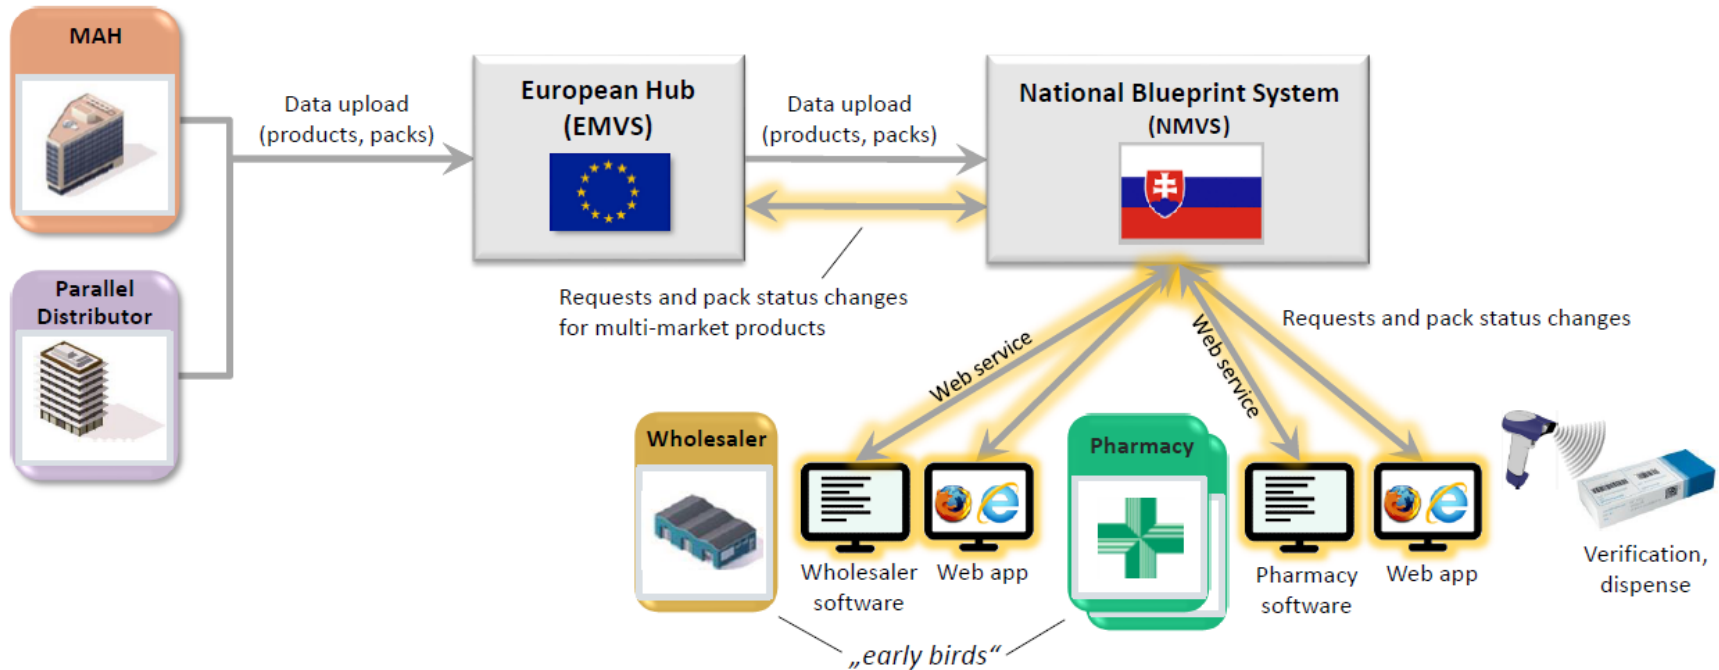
MAH

Parallel Distributor

Data upload (products, packs)

European Hub (EMVS)

Data upload (products, packs)

National Blueprint System (NMVS)

Requests and pack status changes for multi-market products

Web service

Web service

Requests and pack status changes

Wholesaler

Wholesaler software

Web app

Pharmacy

Pharmacy software

Web app

Verification, dispense

„early birds“